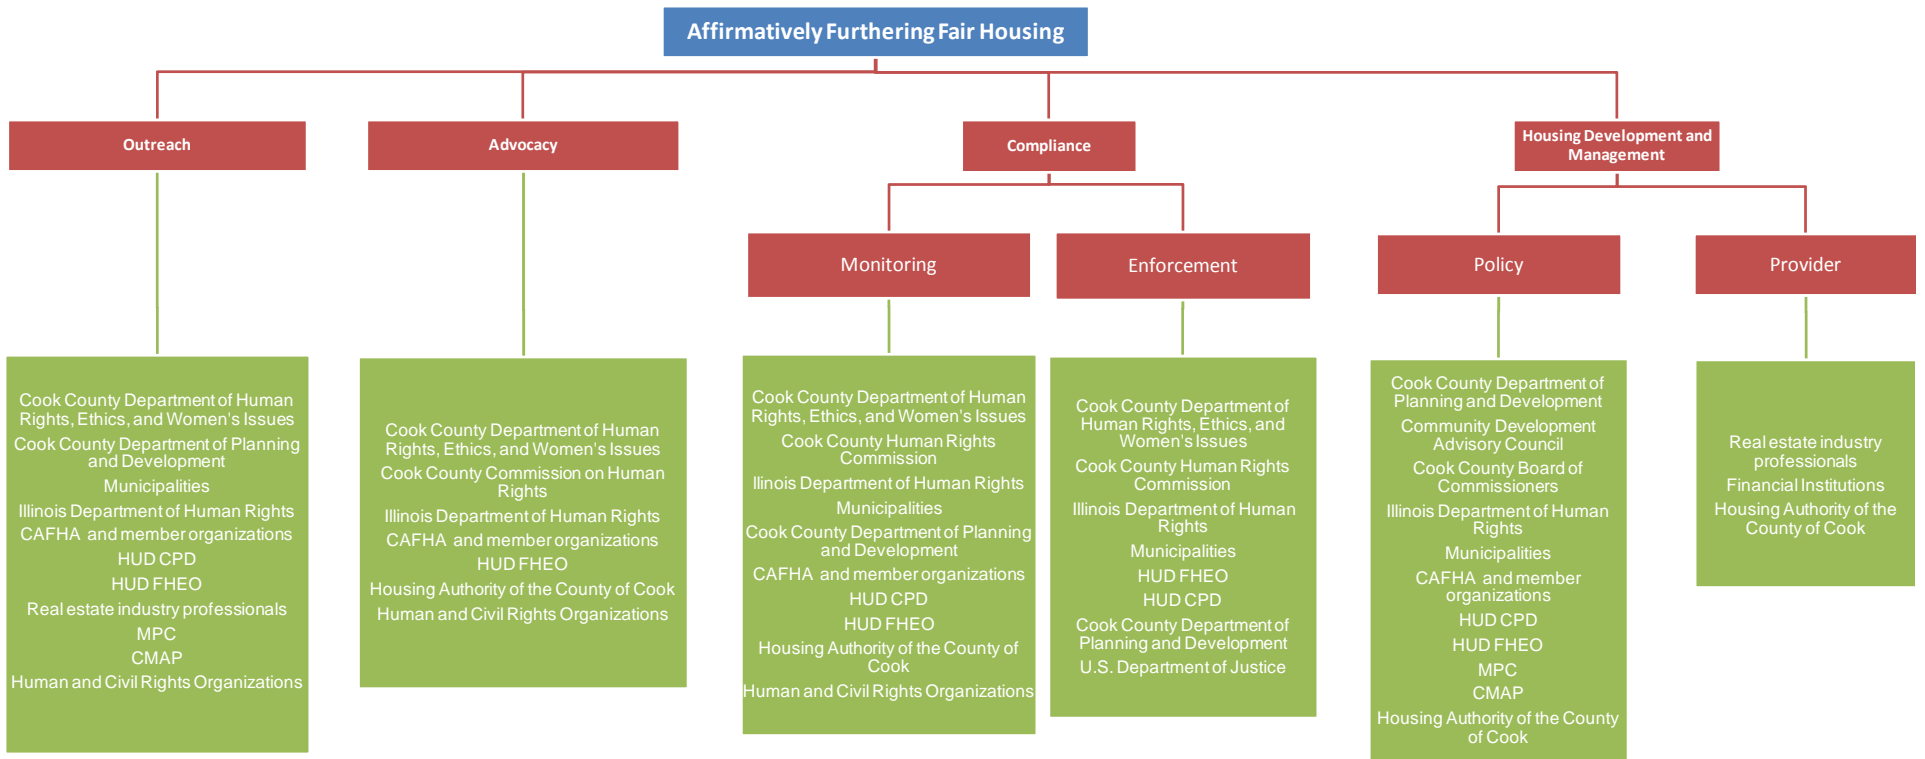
Affirmatively Furthering Fair Housing

Outreach

Advocacy

Compliance

Housing Development and Management

Monitoring

Enforcement

Policy

Provider

Cook County Department of Human Rights, Ethics, and Women's Issues
Cook County Department of Planning and Development
Municipalities
Illinois Department of Human Rights
CAFHA and member organizations
HUD CPD
HUD FHEO
Real estate industry professionals
MPC
CMAP
Human and Civil Rights Organizations

Cook County Department of Human Rights, Ethics, and Women's Issues
Cook County Commission on Human Rights
Illinois Department of Human Rights
CAFHA and member organizations
HUD FHEO
Housing Authority of the County of Cook
Human and Civil Rights Organizations

Cook County Department of Human Rights, Ethics, and Women's Issues
Cook County Human Rights Commission
Ilinois Department of Human Rights
Municipalities
Cook County Department of Planning and Development
CAFHA and member organizations
HUD CPD
HUD FHEO
Housing Authority of the County of Cook
Human and Civil Rights Organizations

Cook County Department of Human Rights, Ethics, and Women's Issues
Cook County Human Rights Commission
Illinois Department of Human Rights
Municipalities
HUD FHEO
HUD CPD
Cook County Department of Planning and Development
U.S. Department of Justice

Cook County Department of Planning and Development
Community Development Advisory Council
Cook County Board of Commissioners
Illinois Department of Human Rights
Municipalities
CAFHA and member organizations
HUD CPD
HUD FHEO
MPC
CMAP
Housing Authority of the County of Cook

Real estate industry professionals
Financial Institutions
Housing Authority of the County of Cook